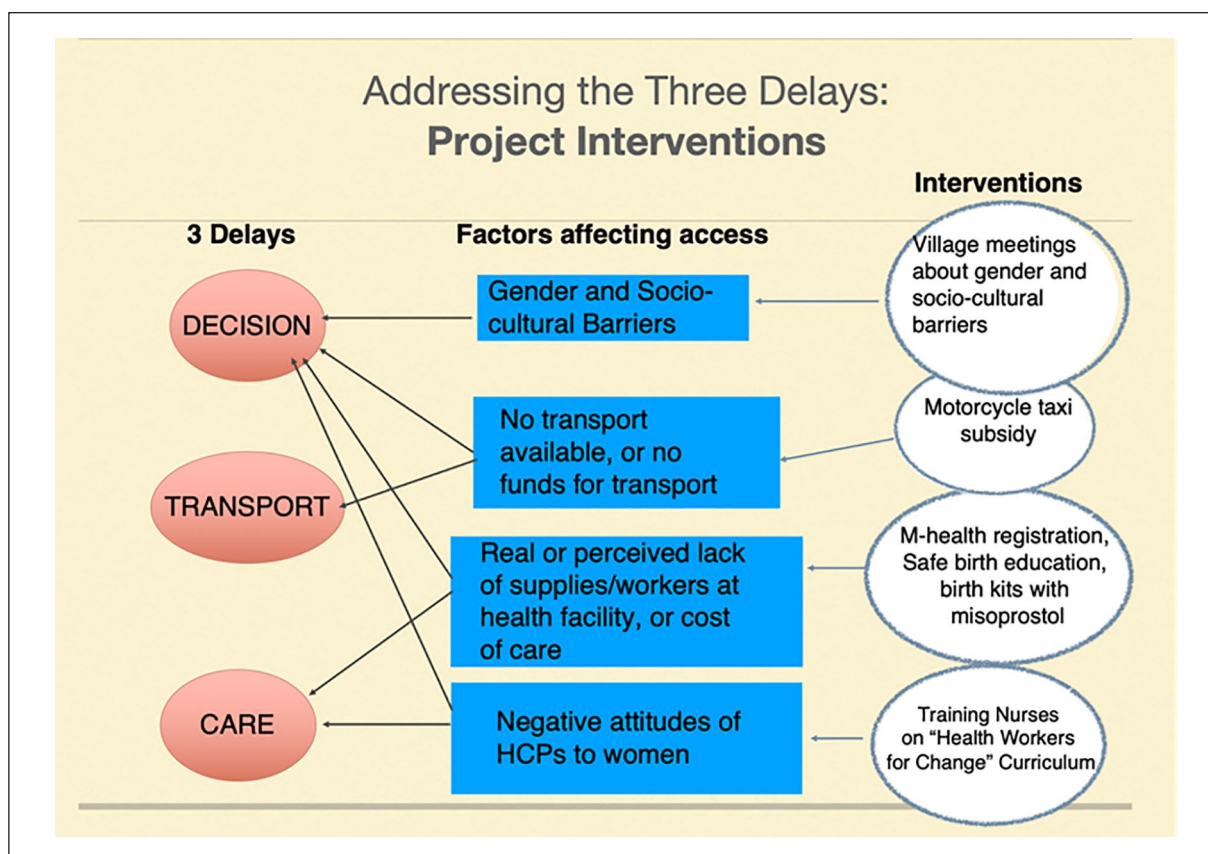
Addressing the Three Delays:
**Project Interventions**

Interventions

3 Delays

Factors affecting access

DECISION

TRANSPORT

CARE

Gender and Socio-cultural Barriers

No transport available, or no funds for transport

Real or perceived lack of supplies/workers at health facility, or cost of care

Negative attitudes of HCPs to women

Village meetings about gender and socio-cultural barriers

Motorcycle taxi subsidy

M-health registration, Safe birth education, birth kits with misoprostol

Training Nurses on "Health Workers for Change" Curriculum